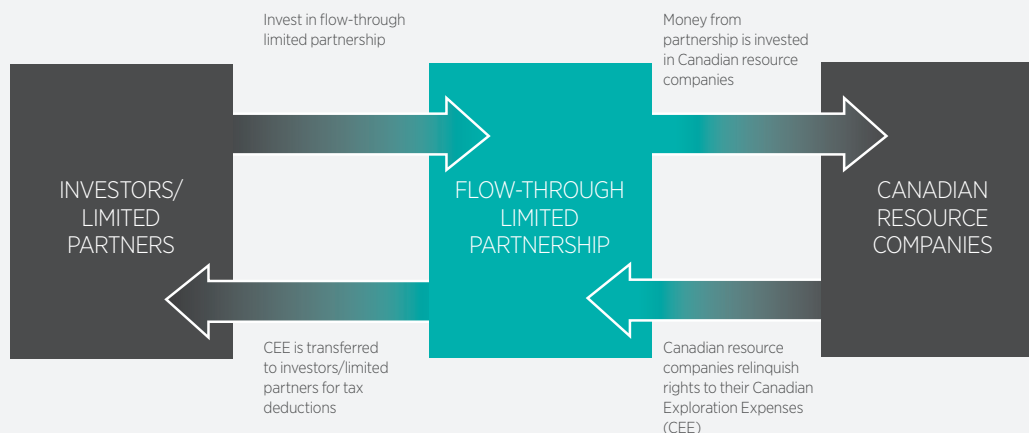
Invest in flow-through limited partnership

Money from partnership is invested in Canadian resource companies

INVESTORS/ LIMITED PARTNERS

FLOW-THROUGH LIMITED PARTNERSHIP

CANADIAN RESOURCE COMPANIES

CEE is transferred to investors/limited partners for tax deductions

Canadian resource companies relinquish rights to their Canadian Exploration Expenses (CEE)